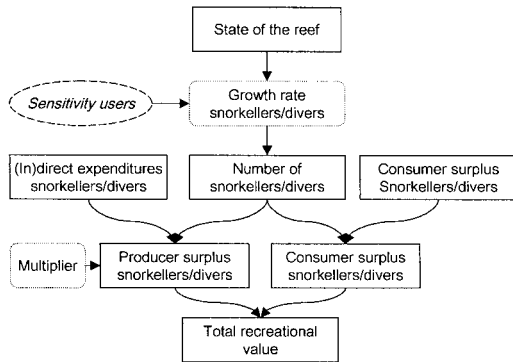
State of the reef

Sensitivity users

Growth rate snorkellers/divers

(In)direct expenditures snorkellers/divers

Number of snorkellers/divers

Consumer surplus Snorkellers/divers

Multiplier

Producer surplus snorkellers/divers

Consumer surplus snorkellers/divers

Total recreational value